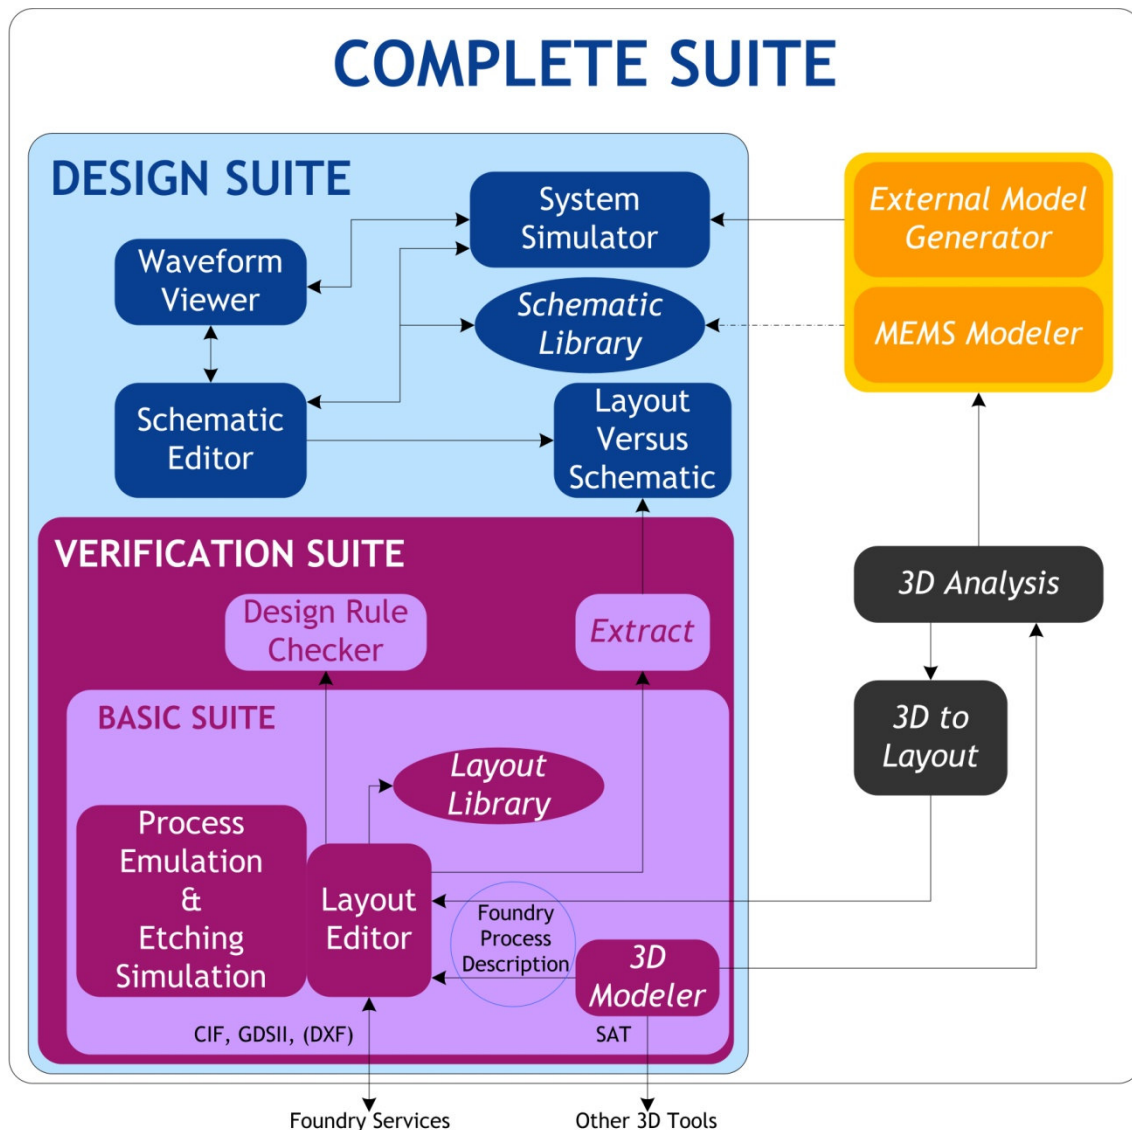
COMPLETE SUITE

DESIGN SUITE

System Simulator

Waveform Viewer

Schematic Library

Schematic Editor

Layout Versus Schematic

External Model Generator

MEMS Modeler

VERIFICATION SUITE

Design Rule Checker

Extract

3D Analysis

BASIC SUITE

Layout Library

3D to Layout

Process Emulation & Etching Simulation

Layout Editor

Foundry Process Description

3D Modeler

CIF, GDSII, (DXF)

SAT

Foundry Services

Other 3D Tools